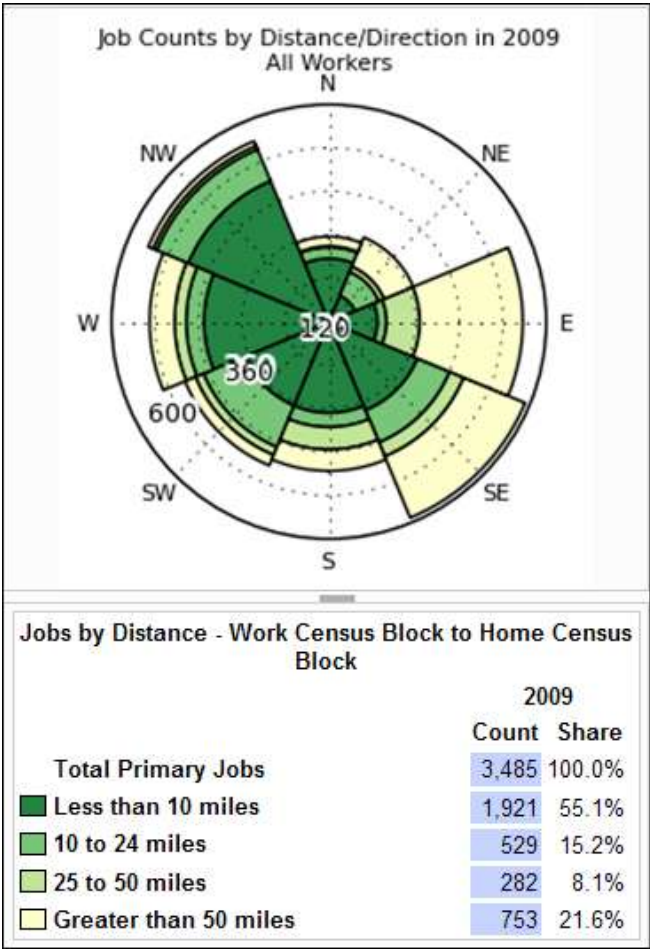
Job Counts by Distance/Direction in 2009
All Workers

N
NE
E
SE
S
SW
W
NW
120
360
600

Jobs by Distance - Work Census Block to Home Census Block

| | 2009 | |
|---|---|---|
| | Count | Share |
| Total Primary Jobs | 3,485 | 100.0% |
| Less than 10 miles | 1,921 | 55.1% |
| 10 to 24 miles | 529 | 15.2% |
| 25 to 50 miles | 282 | 8.1% |
| Greater than 50 miles | 753 | 21.6% |